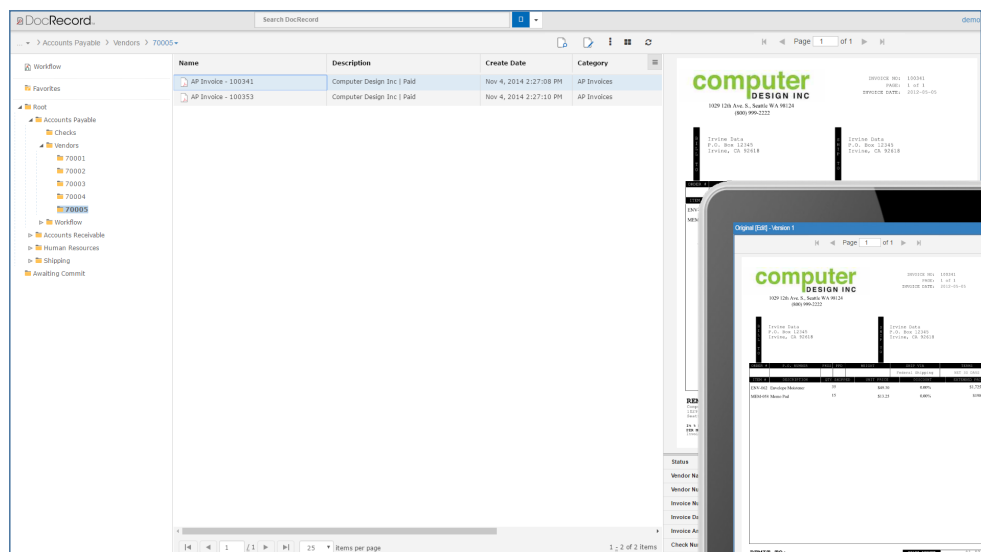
DocRecord

Search DocRecord

demo

... > Accounts Payable > Vendors > 70005

Page 1 of 1

Workflow

Favorites

Root
Accounts Payable
Checks
Vendors
70001
70002
70003
70004
70005
Workflow
Accounts Receivable
Human Resources
Shipping
Awaiting Commit

| Name | Description | Create Date | Category |
|---|---|---|---|
| AP Invoice - 100341 | Computer Design Inc \| Paid | Nov 4, 2014 2:27:08 PM | AP Invoices |
| AP Invoice - 100353 | Computer Design Inc \| Paid | Nov 4, 2014 2:27:10 PM | AP Invoices |

1 / 1 25 items per page

1 - 2 of 2 items

computer
DESIGN INC
1029 12th Ave. S., Seattle WA 98124
(800) 999-2222

INVOICE NO: 100341
PAGE: 1 of 1
INVOICE DATE: 2013-05-03

Irvine Data
P.O. Box 12345
Irvine, CA 92618

Irvine Data
P.O. Box 12345
Irvine, CA 92618

Status
Vendor Na
Vendor Nu
Invoice Nu
Invoice Da
Invoice Am
Check Nu

Original [Edit] - Version 1

Page 1 of 1

computer
DESIGN INC
1029 12th Ave. S., Seattle WA 98124
(800) 999-2222

INVOICE NO: 100341
PAGE: 1 of 1
INVOICE DATE: 2013-05-03

Irvine Data
P.O. Box 12345
Irvine, CA 92618

Irvine Data
P.O. Box 12345
Irvine, CA 92618

General Shipping

ENV-862 Envelope Holsters
MEM-450 Memo Pad

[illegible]